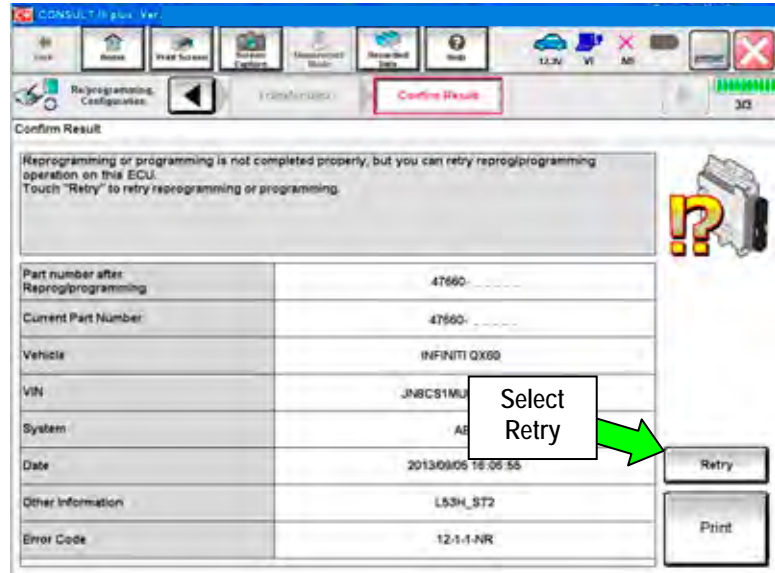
CONSULT-III plus Ver.

Back Home Print Screen Screen Capture Measurement Mode Recorded Data Help 12.3V VI MI

Re/programming, Configuration Transfer Data Confirm Result 3/3

Confirm Result

Reprogramming or programming is not completed properly, but you can retry reprog/programming operation on this ECU.
Touch "Retry" to retry reprogramming or programming.

| | |
|---|---|
| Part number after Reprog/programming | 47660-_ _ _ _ _ |
| Current Part Number | 47660-_ _ _ _ _ |
| Vehicle | INFINITI QX60 |
| VIN | JN8CS1MU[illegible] |
| System | AB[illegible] |
| Date | 2013/09/05 16:06:55 |
| Other Information | L53H_ST2 |
| Error Code | 12-1-1-NR |

Select Retry

Retry

Print